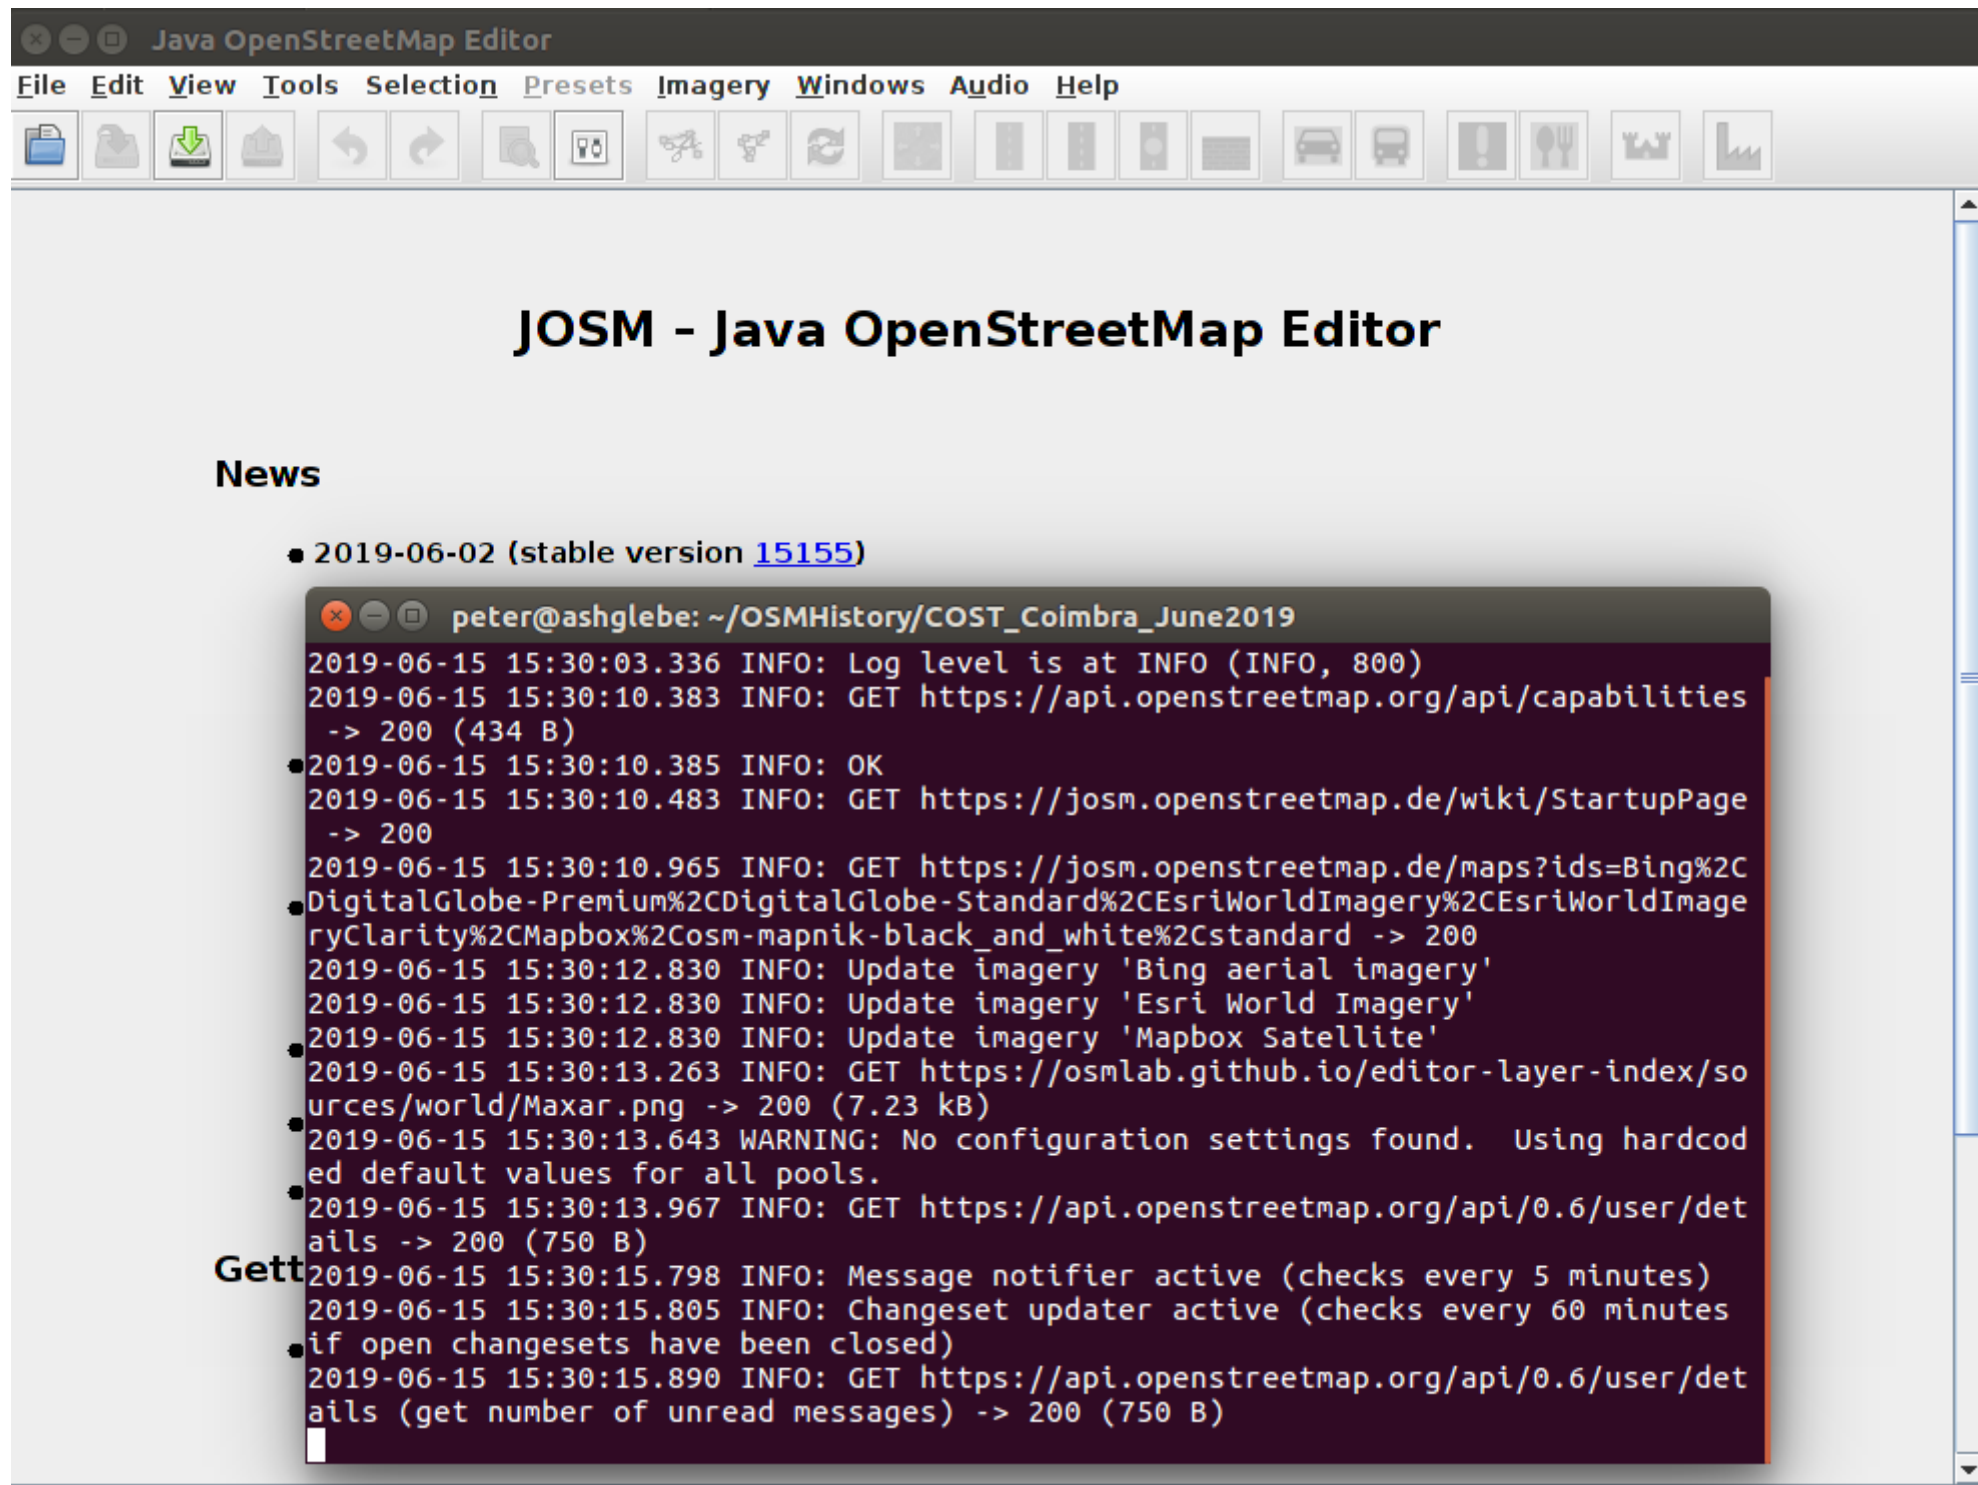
Java OpenStreetMap Editor

File Edit View Tools Selection Presets Imagery Windows Audio Help

JOSM - Java OpenStreetMap Editor

News

• 2019-06-02 (stable version 15155)

Gett

peter@ashglebe: ~/OSMHistory/COST_Coimbra_June2019

2019-06-15 15:30:03.336 INFO: Log level is at INFO (INFO, 800)
2019-06-15 15:30:10.383 INFO: GET https://api.openstreetmap.org/api/capabilities -> 200 (434 B)
2019-06-15 15:30:10.385 INFO: OK
2019-06-15 15:30:10.483 INFO: GET https://josm.openstreetmap.de/wiki/StartupPage -> 200
2019-06-15 15:30:10.965 INFO: GET https://josm.openstreetmap.de/maps?ids=Bing%2CDigitalGlobe-Premium%2CDigitalGlobe-Standard%2CEsriWorldImagery%2CEsriWorldImageryClarity%2CMapbox%2Cosm-mapnik-black_and_white%2Cstandard -> 200
2019-06-15 15:30:12.830 INFO: Update imagery 'Bing aerial imagery'
2019-06-15 15:30:12.830 INFO: Update imagery 'Esri World Imagery'
2019-06-15 15:30:12.830 INFO: Update imagery 'Mapbox Satellite'
2019-06-15 15:30:13.263 INFO: GET https://osmlab.github.io/editor-layer-index/sources/world/Maxar.png -> 200 (7.23 kB)
2019-06-15 15:30:13.643 WARNING: No configuration settings found. Using hardcoded default values for all pools.
2019-06-15 15:30:13.967 INFO: GET https://api.openstreetmap.org/api/0.6/user/details -> 200 (750 B)
2019-06-15 15:30:15.798 INFO: Message notifier active (checks every 5 minutes)
2019-06-15 15:30:15.805 INFO: Changeset updater active (checks every 60 minutes if open changesets have been closed)
2019-06-15 15:30:15.890 INFO: GET https://api.openstreetmap.org/api/0.6/user/details (get number of unread messages) -> 200 (750 B)